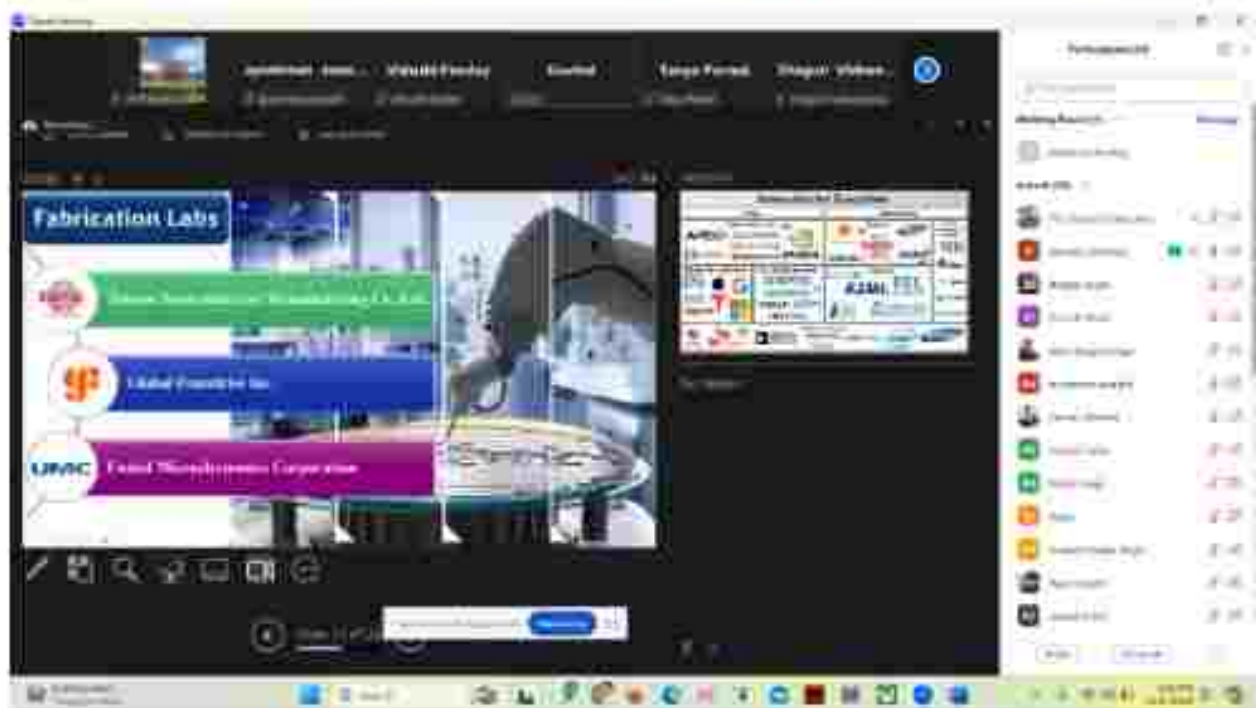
Fabrication Labs

Taiwan Semiconductor Manufacturing Co. Ltd.

Global Foundries Inc

UMC

United Microelectronics Corporation

Vikash Pandey

Tanya Porwal

Participants

Waiting Room

In Meeting

ASML